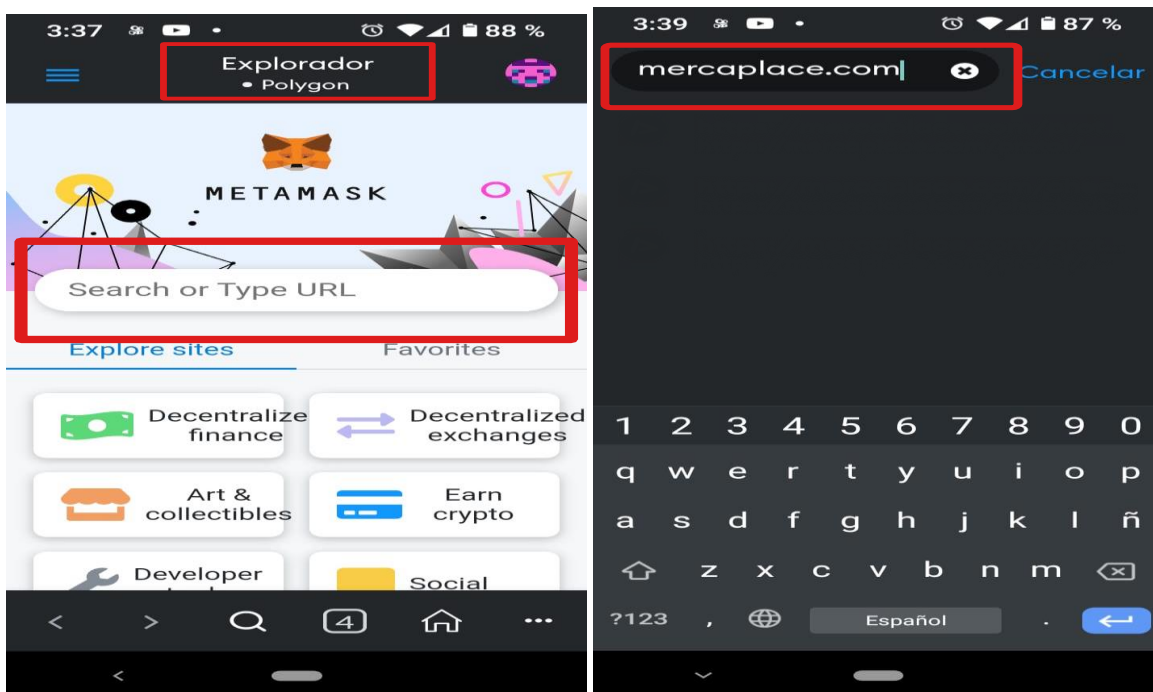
3:37 88 %

Explorador
• Polygon

METAMASK

Search or Type URL

Explore sites Favorites

Decentralize finance

Decentralized exchanges

Art & collectibles

Earn crypto

Developer

Social

4

3:39 87 %

mercaplace.com

Cancelar

1 2 3 4 5 6 7 8 9 0
q w e r t y u i o p
a s d f g h j k l ñ
z x c v b n m
?123 , Español .